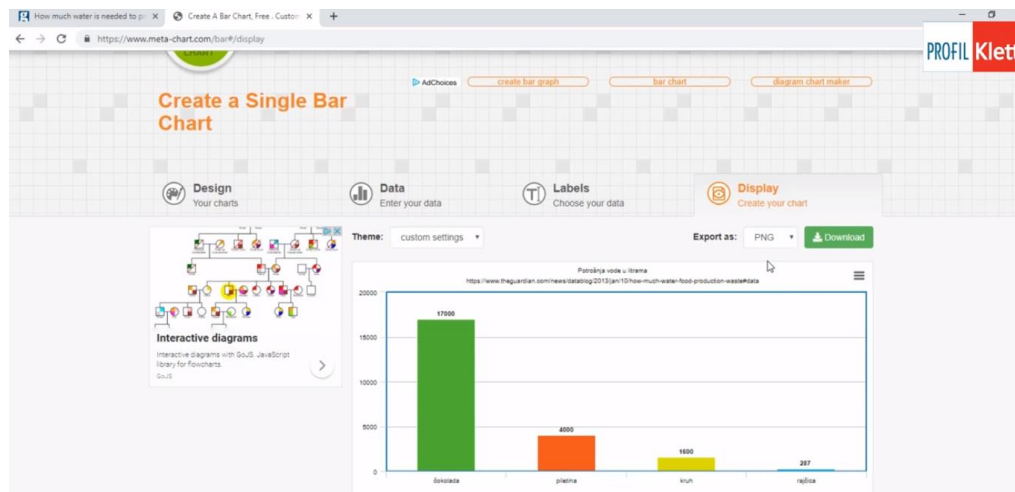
How much water is needed to p ✕
Create A Bar Chart, Free . Custo ✕
+
https://www.meta-chart.com/bar#/display
PROFIL Klett

AdChoices
create bar graph
bar chart
diagram chart maker

Create a Single Bar Chart

Design
Your charts

Data
Enter your data

Labels
Choose your data

Display
Create your chart

Interactive diagrams
Interactive diagrams with GoJS. JavaScript library for flowcharts.
GoJS

Theme: custom settings
Export as: PNG
Download

Potrošnja vode u litrama
https://www.theguardian.com/news/datablog/2013/jan/10/how-much-water-food-production-waste#data

| | |
|---|---|
| čokolada | 17000 |
| piletina | 4000 |
| kruh | 1600 |
| rajčica | 287 |

20000
15000
10000
5000
0